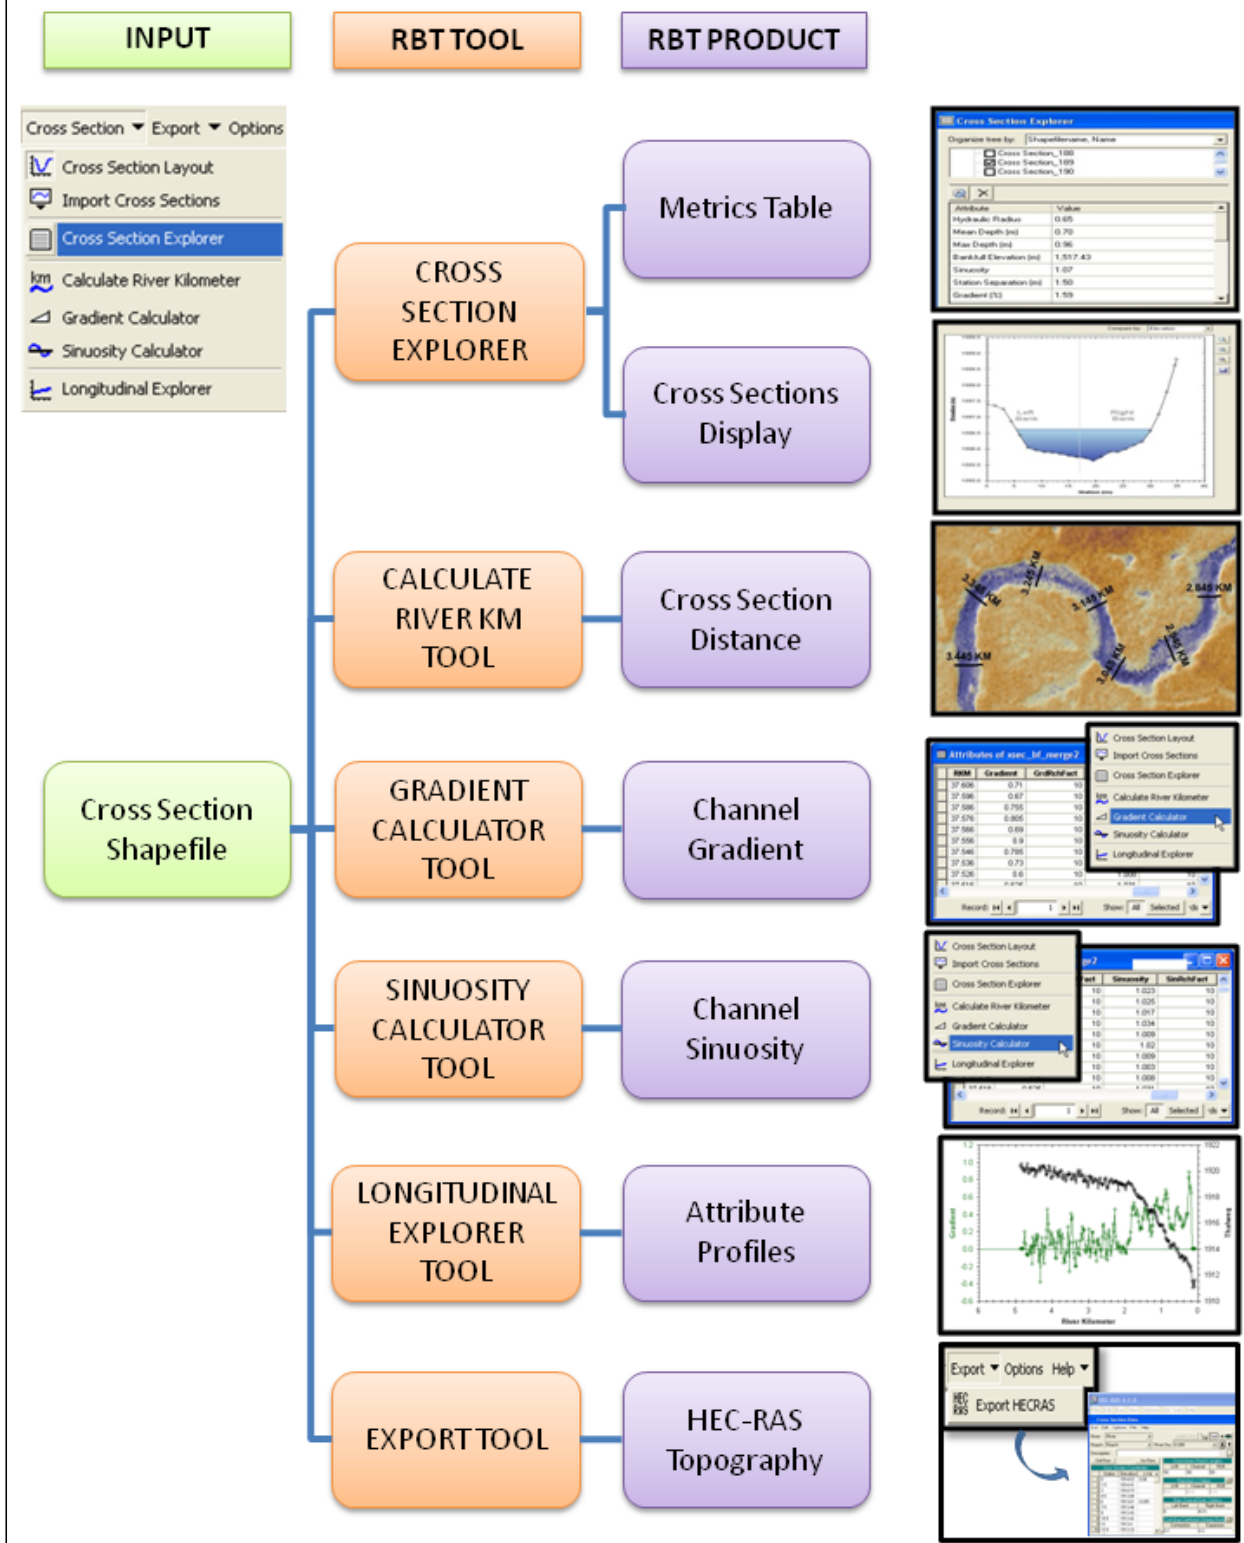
INPUT

RBT TOOL

RBT PRODUCT

Cross Section ▼ Export ▼ Options

Cross Section Layout
Import Cross Sections
Cross Section Explorer
Calculate River Kilometer
Gradient Calculator
Sinuosity Calculator
Longitudinal Explorer

Cross Section Shapefile

CROSS SECTION EXPLORER

Metrics Table

Cross Sections Display

CALCULATE RIVER KM TOOL

Cross Section Distance

GRADIENT CALCULATOR TOOL

Channel Gradient

SINUOSITY CALCULATOR TOOL

Channel Sinuosity

LONGITUDINAL EXPLORER TOOL

Attribute Profiles

EXPORT TOOL

HEC-RAS Topography

Cross Section Explorer

| Attribute | Value |
|---|---|
| Hydraulic Radius | 0.65 |
| Mean Depth (m) | 0.70 |
| Max Depth (m) | 0.96 |
| Bankfull Elevation (m) | 1,517.43 |
| Sinuosity | 1.07 |
| Station Separation (m) | 1.50 |
| Gradient (%) | 1.59 |

3.345 KM
3.245 KM
3.145 KM
2.845 KM
3.445 KM
3.045 KM
2.945 KM

Export ▼ Options Help ▼
Export HECRAS